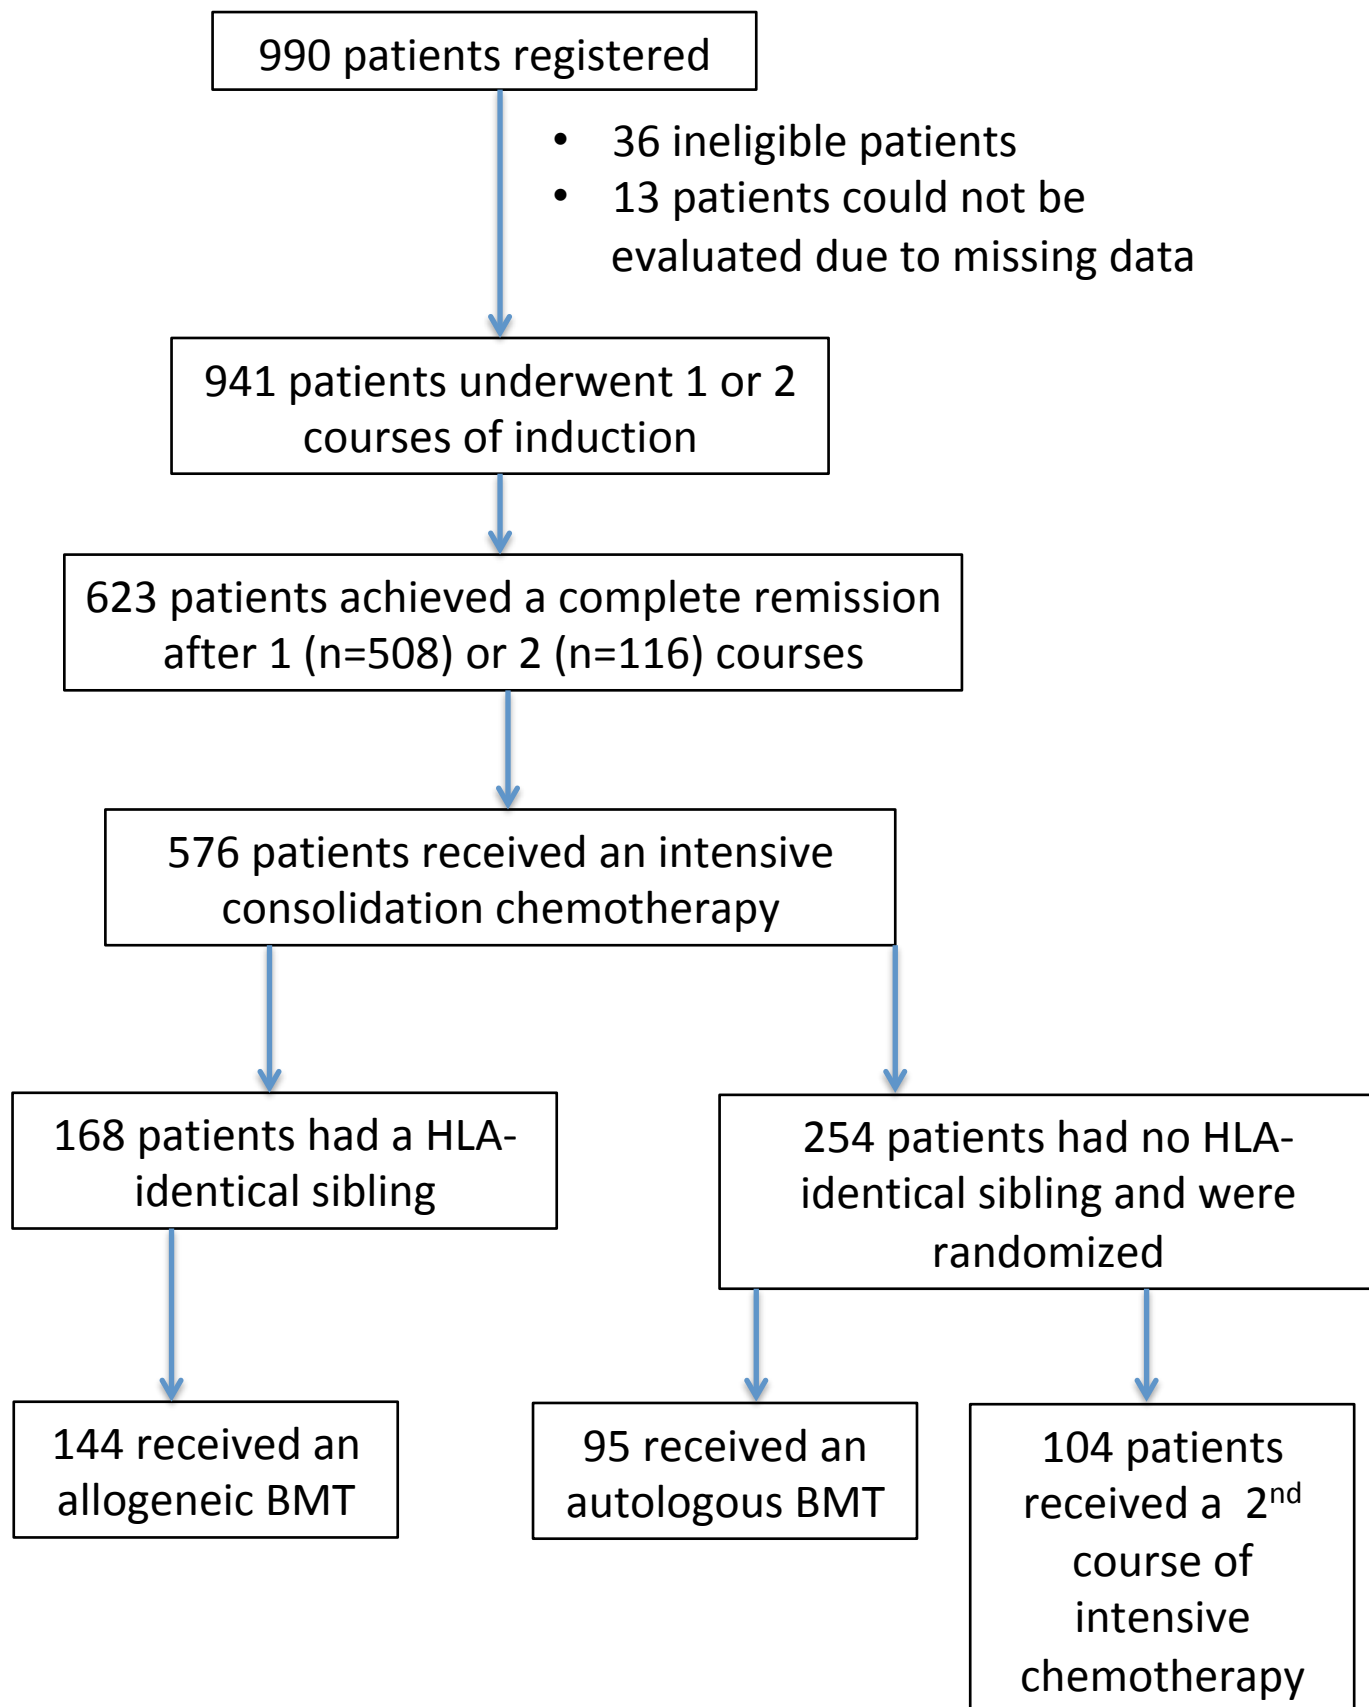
990 patients registered

- 36 ineligible patients
- 13 patients could not be evaluated due to missing data

941 patients underwent 1 or 2 courses of induction

623 patients achieved a complete remission after 1 (n=508) or 2 (n=116) courses

576 patients received an intensive consolidation chemotherapy

168 patients had a HLA-identical sibling

254 patients had no HLA-identical sibling and were randomized

144 received an allogeneic BMT

95 received an autologous BMT

104 patients received a $2^{nd}$ course of intensive chemotherapy